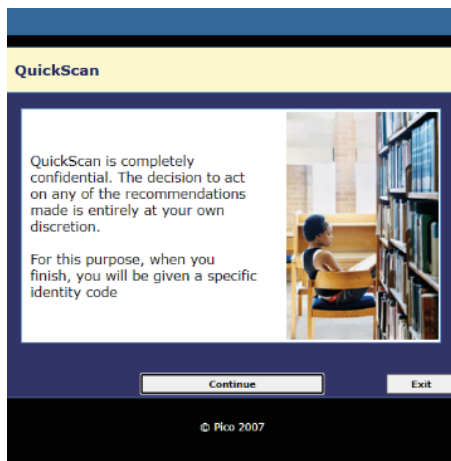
QuickScan

QuickScan is completely confidential. The decision to act on any of the recommendations made is entirely at your own discretion.

For this purpose, when you finish, you will be given a specific identity code

Continue

Exit

© Pico 2007